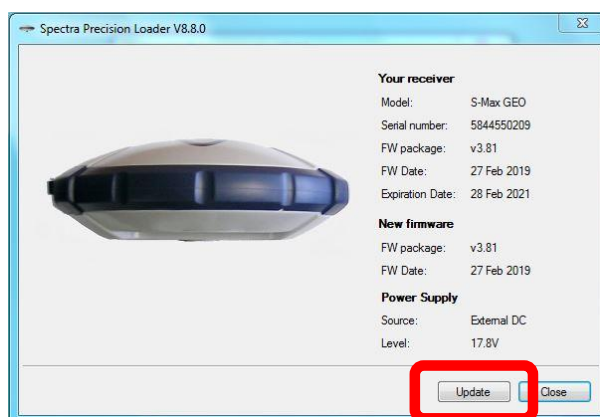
Spectra Precision Loader V8.8.0

Your receiver

| | |
|---|---|
| Model: | S-Max GEO |
| Serial number: | 5844550209 |
| FW package: | v3.81 |
| FW Date: | 27 Feb 2019 |
| Expiration Date: | 28 Feb 2021 |

New firmware

| | |
|---|---|
| FW package: | v3.81 |
| FW Date: | 27 Feb 2019 |

Power Supply

| | |
|---|---|
| Source: | External DC |
| Level: | 17.8V |

Update Close